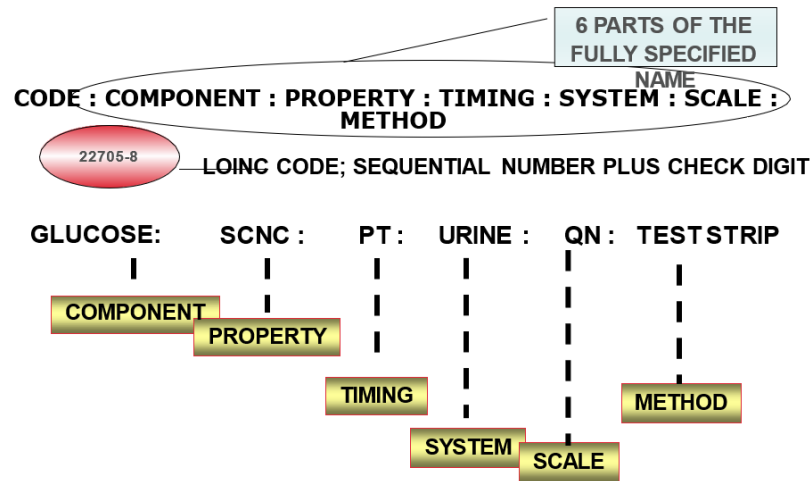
6 PARTS OF THE FULLY SPECIFIED NAME

CODE : COMPONENT : PROPERTY : TIMING : SYSTEM : SCALE : METHOD

22705-8

LOINC CODE; SEQUENTIAL NUMBER PLUS CHECK DIGIT

GLUCOSE: SCNC : PT : URINE : QN : TEST STRIP

COMPONENT

PROPERTY

TIMING

SYSTEM

SCALE

METHOD